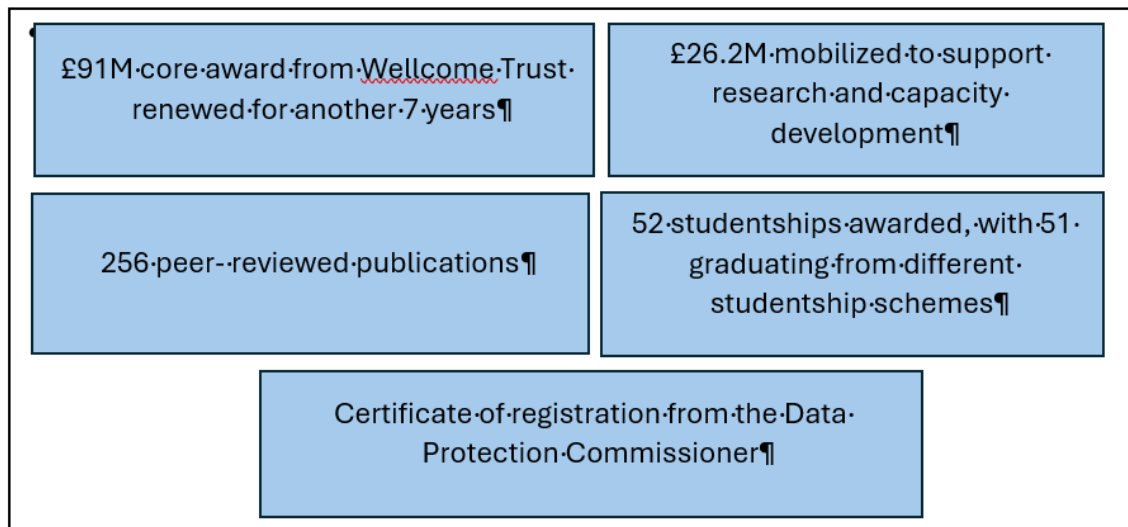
£91M core award from Wellcome Trust renewed for another 7 years

£26.2M mobilized to support research and capacity development

256 peer- reviewed publications

52 studentships awarded, with 51 graduating from different studentship schemes

Certificate of registration from the Data Protection Commissioner